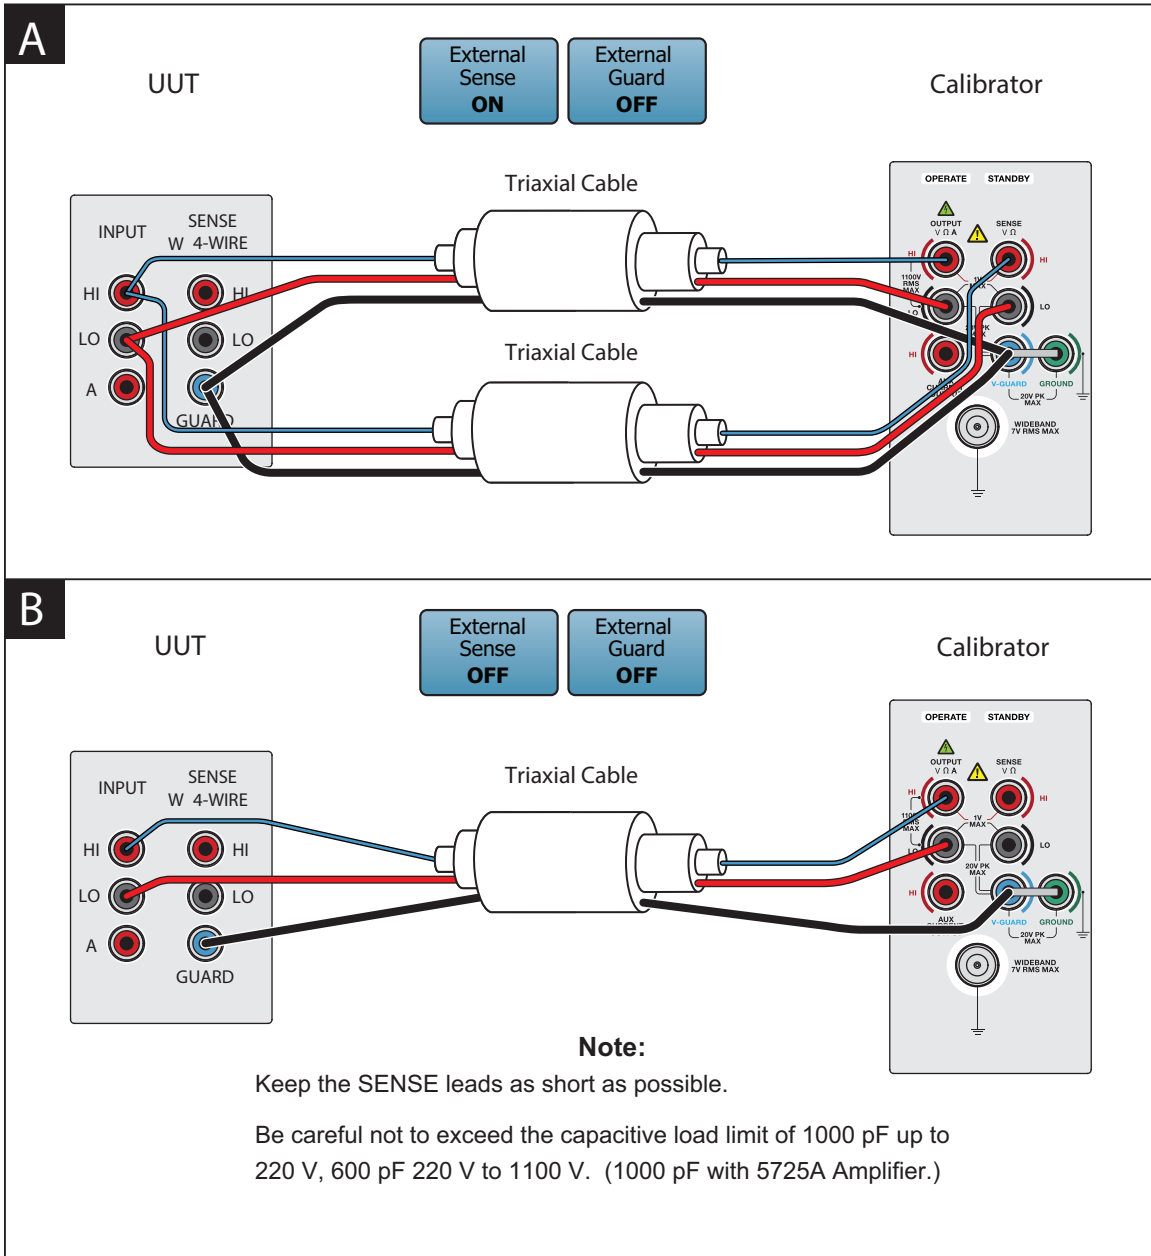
A

UUT

External Sense ON

External Guard OFF

Calibrator

Triaxial Cable

INPUT

SENSE W 4-WIRE

HI

HI

LO

LO

A

GUARD

Triaxial Cable

OPERATE STANDBY

OUTPUT V Ω A

SENSE V Ω

HI

HI

1100V RMS MAX

1V MAX

LO

LO

20V PK MAX

HI

AUX CURRENT

V-GUARD

GROUND

20V PK MAX

WIDEBAND 7V RMS MAX

B

UUT

External Sense OFF

External Guard OFF

Calibrator

Triaxial Cable

INPUT

SENSE W 4-WIRE

HI

HI

LO

LO

A

GUARD

OPERATE STANDBY

OUTPUT V Ω A

SENSE V Ω

HI

HI

1100V RMS MAX

1V MAX

LO

LO

20V PK MAX

HI

AUX CURRENT

V-GUARD

GROUND

20V PK MAX

WIDEBAND 7V RMS MAX

Note:

Keep the SENSE leads as short as possible.

Be careful not to exceed the capacitive load limit of 1000 pF up to 220 V, 600 pF 220 V to 1100 V. (1000 pF with 5725A Amplifier.)